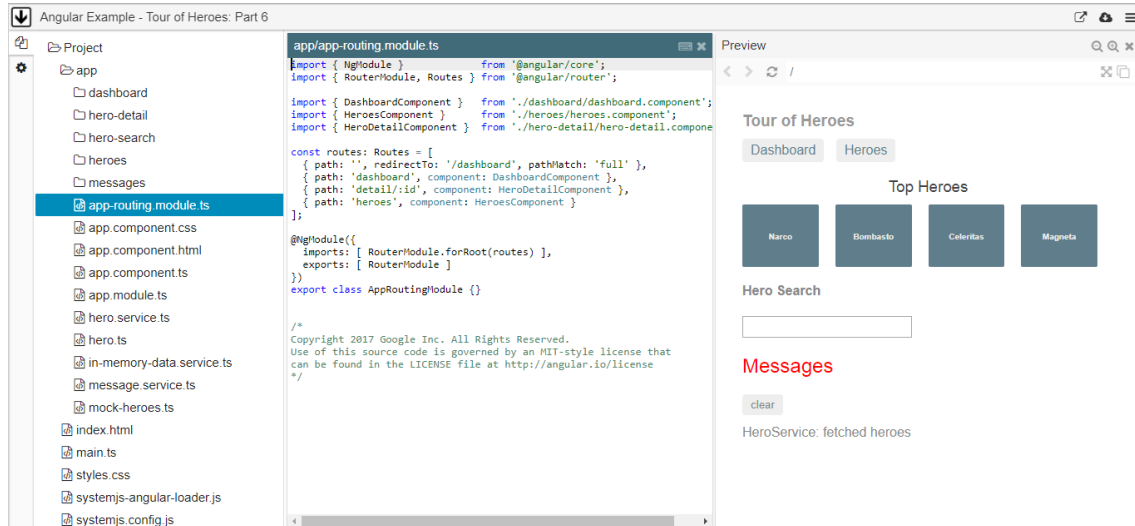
Angular Example - Tour of Heroes: Part 6

Project
app
dashboard
hero-detail
hero-search
heroes
messages
app-routing.module.ts
app.component.css
app.component.html
app.component.ts
app.module.ts
hero.service.ts
hero.ts
in-memory-data.service.ts
message.service.ts
mock-heroes.ts
index.html
main.ts
styles.css
systemjs-angular-loader.js
systemjs.config.js

app/app-routing.module.ts

```
import { NgModule }             from '@angular/core';
import { RouterModule, Routes } from '@angular/router';

import { DashboardComponent }   from './dashboard/dashboard.component';
import { HeroesComponent }      from './heroes/heroes.component';
import { HeroDetailComponent }  from './hero-detail/hero-detail.compone

const routes: Routes = [
  { path: '', redirectTo: '/dashboard', pathMatch: 'full' },
  { path: 'dashboard', component: DashboardComponent },
  { path: 'detail/:id', component: HeroDetailComponent },
  { path: 'heroes', component: HeroesComponent }
];

@NgModule({
  imports: [ RouterModule.forRoot(routes) ],
  exports: [ RouterModule ]
})
export class AppRoutingModule {}


/*
Copyright 2017 Google Inc. All Rights Reserved.
Use of this source code is governed by an MIT-style license that
can be found in the LICENSE file at http://angular.io/license
*/
```

Preview
/

Tour of Heroes
Dashboard Heroes
Top Heroes
Narco Bombasto Celeritas Magneta
Hero Search
Messages
clear
HeroService: fetched heroes